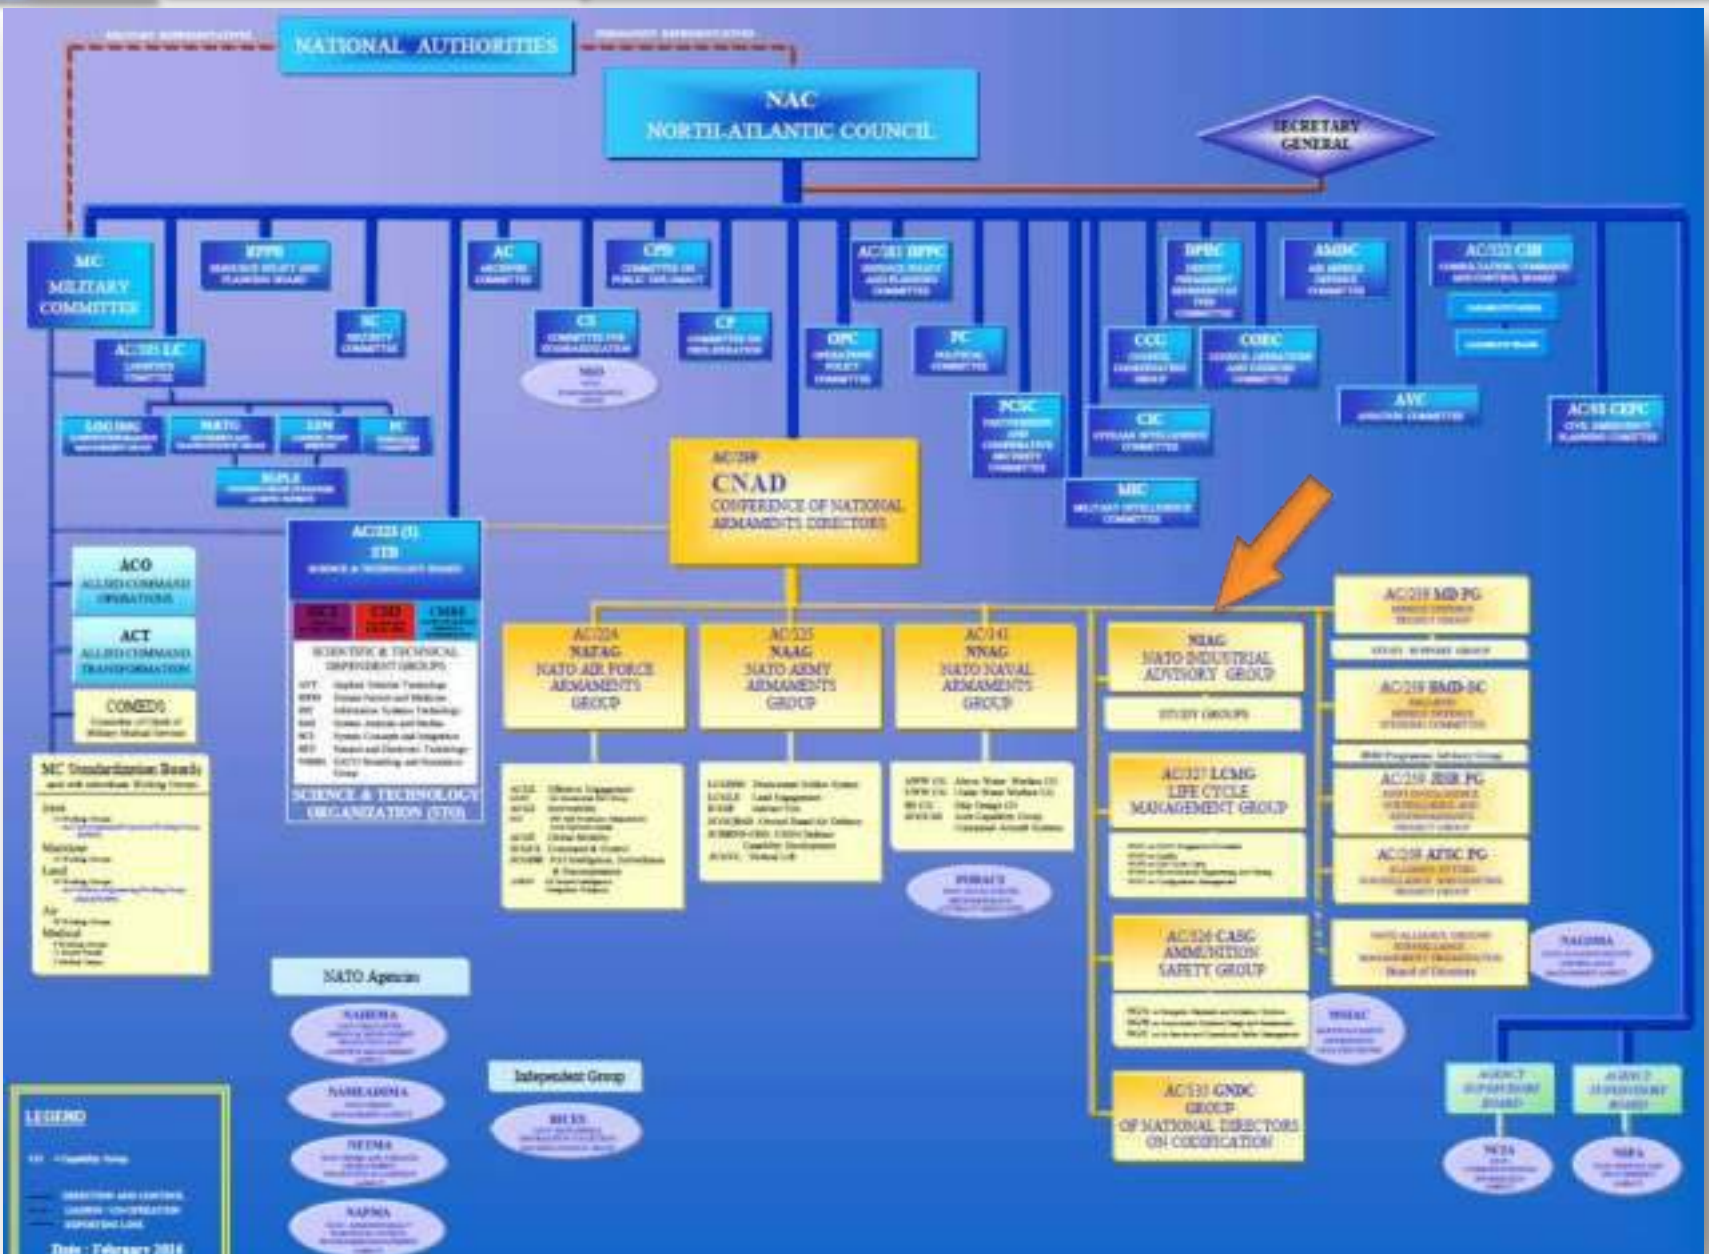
NATIONAL AUTHORITIES

NAC
NORTH-ATLANTIC COUNCIL

SECRETARY GENERAL

MC
MILITARY COMMITTEE

EPPB
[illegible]

SC
SECURITY COMMITTEE

AC
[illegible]

CPD
COMMITTEE ON PUBLIC DIPLOMACY

CS
COMMITTEE FOR STANDARDIZATION

CP
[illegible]

AC/281 DPPC
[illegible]

OPC
OPERATIONS POLICY COMMITTEE

PC
POLITICAL COMMITTEE

DPRC
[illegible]

CCG
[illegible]

COEC
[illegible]

AMDC
AIR MISSILE DEFENCE COMMITTEE

AC/322 C3B
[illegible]

AVC
AVIATION COMMITTEE

AC/98 CEPC
CIVIL EMERGENCY PLANNING COMMITTEE

PCSC
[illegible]

CIC
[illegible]

MIC
MILITARY INTELLIGENCE COMMITTEE

AC/305 LC
LOGISTICS COMMITTEE

LOG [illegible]

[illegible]

ADM

BC

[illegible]

AC/259
CNAD
CONFERENCE OF NATIONAL ARMAMENTS DIRECTORS

AC/323 (3)
STB
SCIENCE & TECHNOLOGY BOARD

SCIENTIFIC & TECHNICAL INDEPENDENT GROUPS

SCIENCE & TECHNOLOGY ORGANIZATION (STO)

ACO
ALLIED COMMAND OPERATIONS

ACT
ALLIED COMMAND TRANSFORMATION

COMEDS
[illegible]

MC Standardization Boards

AC/224
NAFAG
NATO AIR FORCE ARMAMENTS GROUP

AC/225
NAAG
NATO ARMY ARMAMENTS GROUP

AC/141
NNAG
NATO NAVAL ARMAMENTS GROUP

NIAG
NATO INDUSTRIAL ADVISORY GROUP

STUDY GROUPS

AC/327 LCMG
LIFE CYCLE MANAGEMENT GROUP

AC/326 CASG
AMMUNITION SAFETY GROUP

AC/135 GNDC
GROUP OF NATIONAL DIRECTORS ON CODIFICATION

AC/259 MD PG

AC/259 BMD-SC

AC/259 JISR PG

AC/259 AFSC PG

NAGSMA

NATO Agencies

NAHEMA

NAMEADSMA

NETMA

NAPMA

Independent Group

BICES

NSPA

NCIA

AGENCY SUPERVISORY BOARD

AGENCY SUPERVISORY BOARD

LEGEND

Date : February 2014